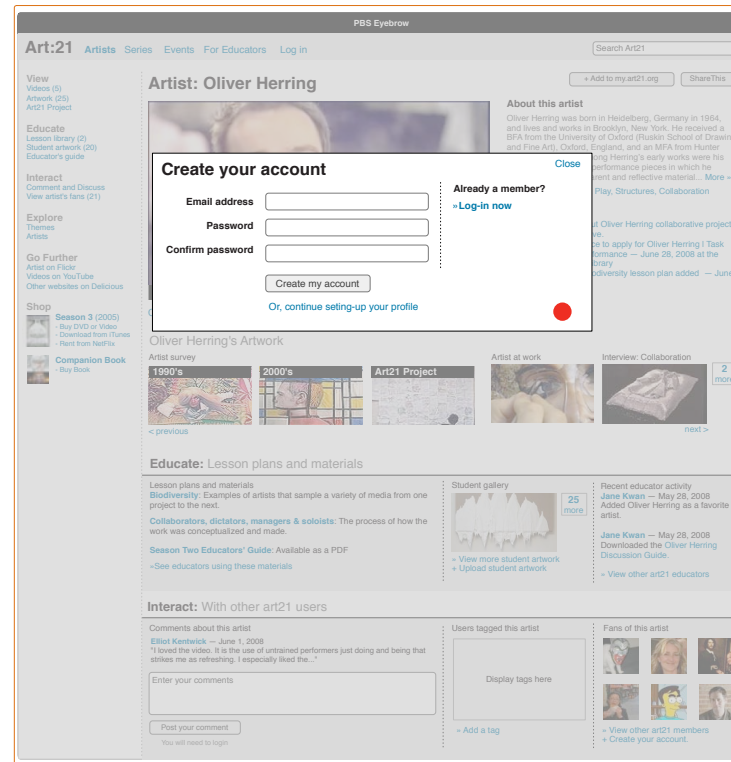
PBS Eyebrow

Art:21 Artists Series Events For Educators Log in

Search Art21

View
Videos (5)
Artwork (25)
Art21 Project

Educate
Lesson library (2)
Student artwork (20)
Educator's guide

Interact
Comment and Discuss
View artist's fans (21)

Explore
Themes
Artists

Go Further
Artist on Flickr
Videos on YouTube
Other websites on Delicious

Shop
Season 3 (2005)
- Buy DVD or Video
- Download from iTunes
- Rent from NetFlix

Companion Book
- Buy Book

Artist: Oliver Herring

+ Add to my.art21.org ShareThis

About this artist
Oliver Herring was born in Heidelberg, Germany in 1964, and lives and works in Brooklyn, New York. He received a BFA from the University of Oxford (Ruskin School of Drawing and Fine Art), Oxford, England, and an MFA from Hunter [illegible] ong Herring's early works were his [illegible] erformance pieces in which he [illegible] vement and reflective material... More »
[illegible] Play, Structures, Collaboration

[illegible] t Oliver Herring collaborative project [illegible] ve.
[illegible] ce to apply for Oliver Herring I Task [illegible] formance — June 28, 2008 at the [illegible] ibrary
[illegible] biodiversity lesson plan added — June

Create your account
Close
Email address
Password
Confirm password
Create my account
Or, continue seting-up your profile
Already a member?
»Log-in now

Oliver Herring's Artwork
Artist survey
1990's
2000's
Art21 Project
< previous
Artist at work
Interview: Collaboration
2 more
next >

Educate: Lesson plans and materials

Lesson plans and materials
Biodiversity: Examples of artists that sample a variety of media from one project to the next.
Collaborators, dictators, managers & soloists: The process of how the work was conceptualized and made.
Season Two Educators' Guide: Available as a PDF
»See educators using these materials

Student gallery
25 more
» View more student artwork
+ Upload student artwork

Recent educator activity
Jane Kwan — May 28, 2008
Added Oliver Herring as a favorite artist.
Jane Kwan — May 28, 2008
Downloaded the Oliver Herring Discussion Guide.
» View other art21 educators

Interact: With other art21 users

Comments about this artist
Elliot Kentwick — June 1, 2008
"I loved the video. It is the use of untrained performers just doing and being that strikes me as refreshing. I especially liked the..."
Enter your comments
Post your comment
You will need to login

Users tagged this artist
Display tags here
+ Add a tag

Fans of this artist
» View other art21 members
+ Create your account.